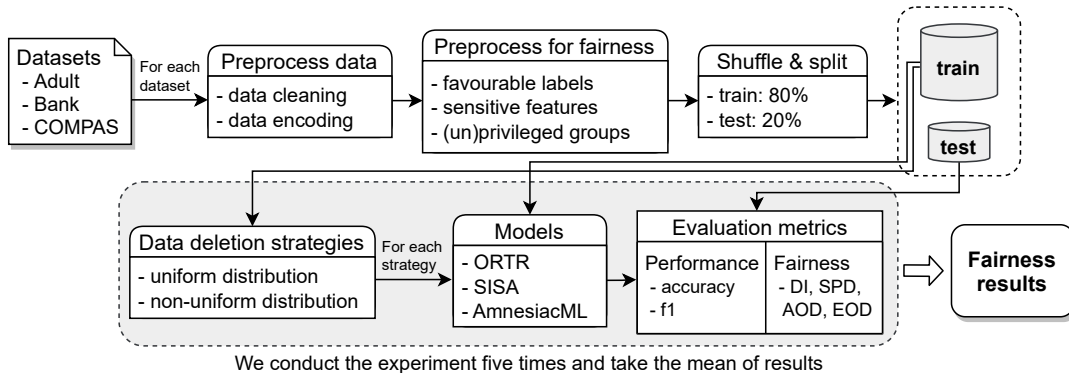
Datasets
- Adult
- Bank
- COMPAS

For each dataset

Preprocess data
- data cleaning
- data encoding

Preprocess for fairness
- favourable labels
- sensitive features
- (un)privileged groups

Shuffle & split
- train: 80%
- test: 20%

train

test

Data deletion strategies
- uniform distribution
- non-uniform distribution

For each strategy

Models
- ORTR
- SISA
- AmnesiacML

Evaluation metrics

Performance
- accuracy
- f1

Fairness
- DI, SPD, AOD, EOD

Fairness results

We conduct the experiment five times and take the mean of results